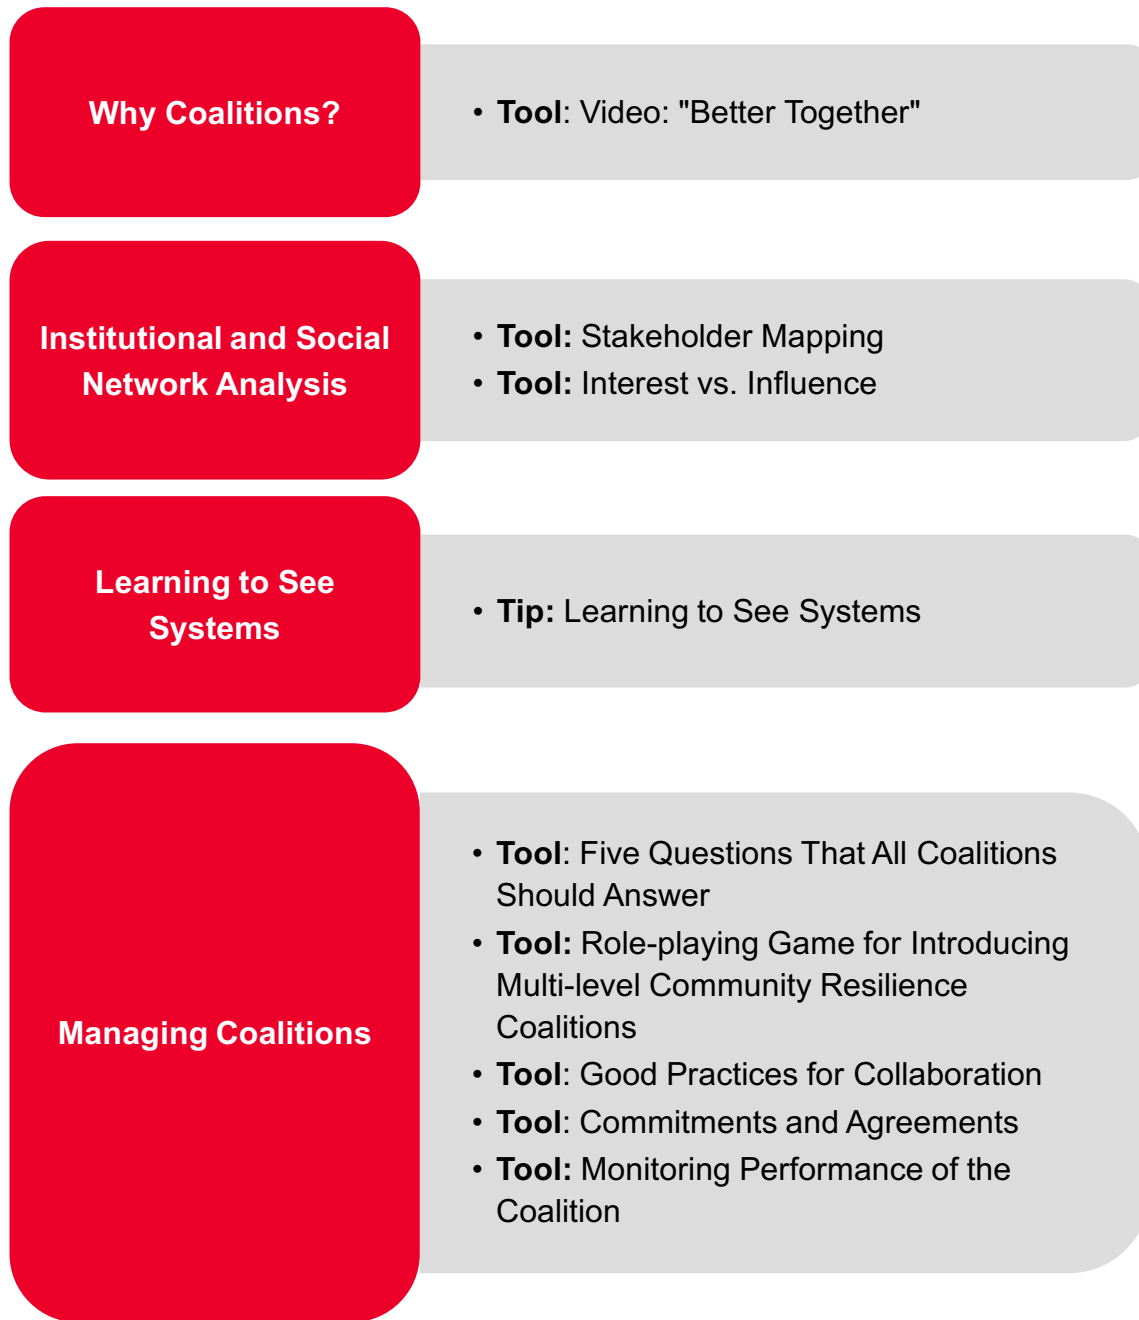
Why Coalitions?

• Tool: Video: "Better Together"

Institutional and Social Network Analysis

• Tool: Stakeholder Mapping
• Tool: Interest vs. Influence

Learning to See Systems

• Tip: Learning to See Systems

Managing Coalitions

• Tool: Five Questions That All Coalitions Should Answer
• Tool: Role-playing Game for Introducing Multi-level Community Resilience Coalitions
• Tool: Good Practices for Collaboration
• Tool: Commitments and Agreements
• Tool: Monitoring Performance of the Coalition